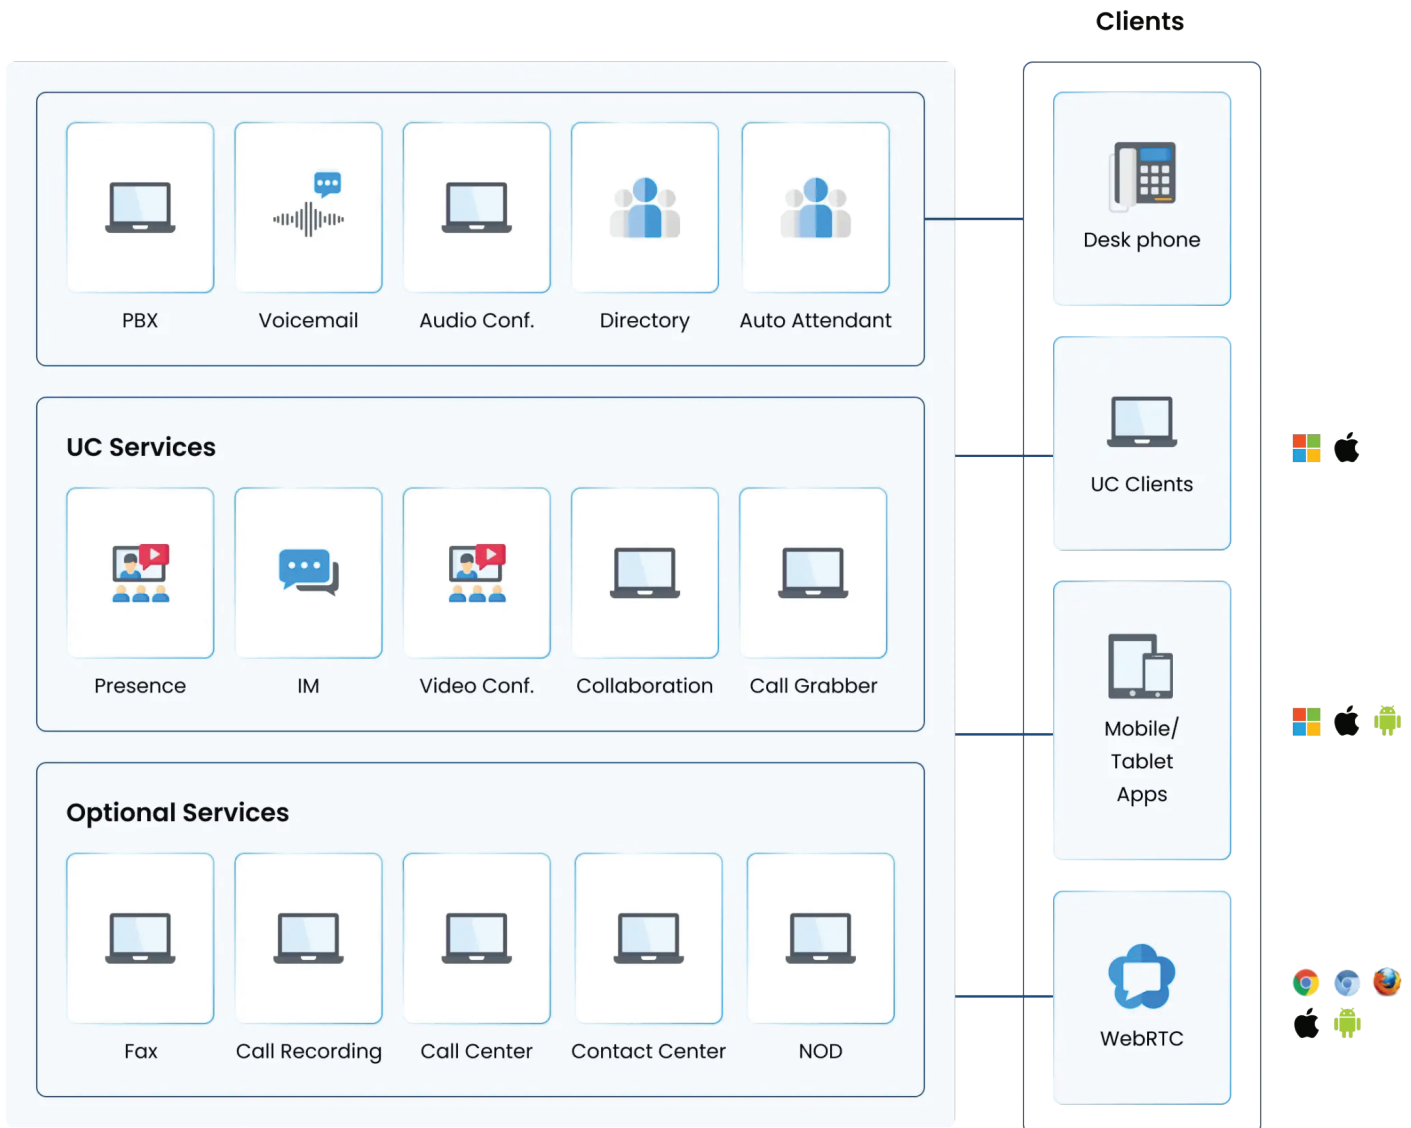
Clients

PBX
Voicemail
Audio Conf.
Directory
Auto Attendant

UC Services

Presence
IM
Video Conf.
Collaboration
Call Grabber

Optional Services

Fax
Call Recording
Call Center
Contact Center
NOD

Desk phone

UC Clients

Mobile/ Tablet Apps

WebRTC